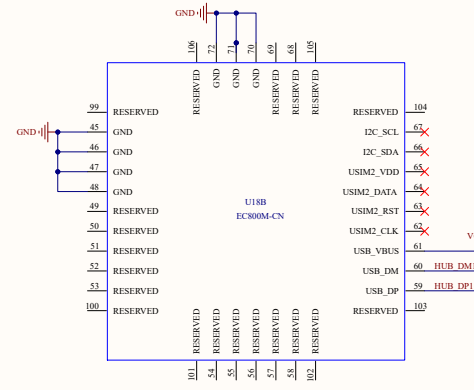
GND
106 72 71 70 69 68 105
RESERVED GND GND GND RESERVED RESERVED RESERVED
GND
99 RESERVED
45 GND
46 GND
47 GND
48 GND
49 RESERVED
50 RESERVED
51 RESERVED
52 RESERVED
53 RESERVED
100 RESERVED
U18B
EC800M-CN
RESERVED 104
I2C_SCL 67
I2C_SDA 66
USIM2_VDD 65
USIM2_DATA 64
USIM2_RST 63
USIM2_CLK 62
USB_VBUS 61
USB_DM 60
USB_DP 59
RESERVED 103
V
HUB_DM
HUB_DP1
RESERVED RESERVED RESERVED RESERVED RESERVED RESERVED RESERVED
101 54 55 56 57 58 102